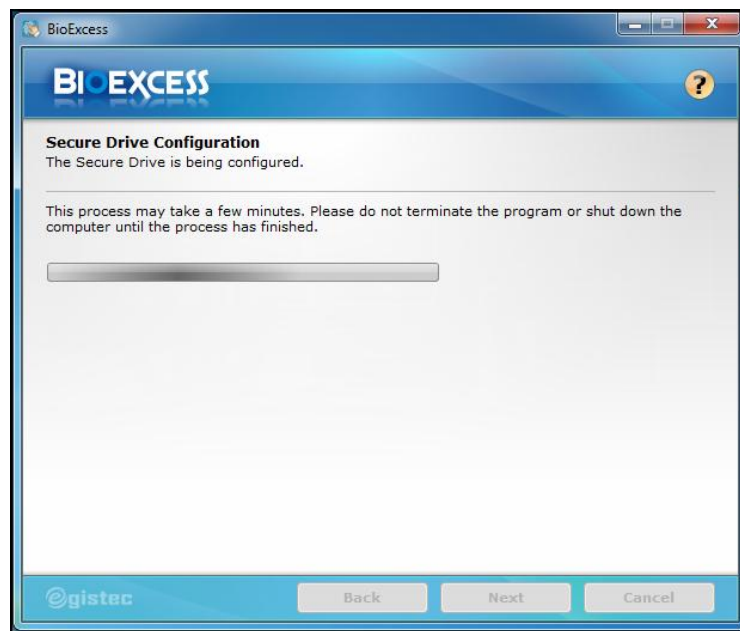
BioExcess

BIOEXCESS

?

Secure Drive Configuration
The Secure Drive is being configured.

This process may take a few minutes. Please do not terminate the program or shut down the computer until the process has finished.

egistec

Back

Next

Cancel